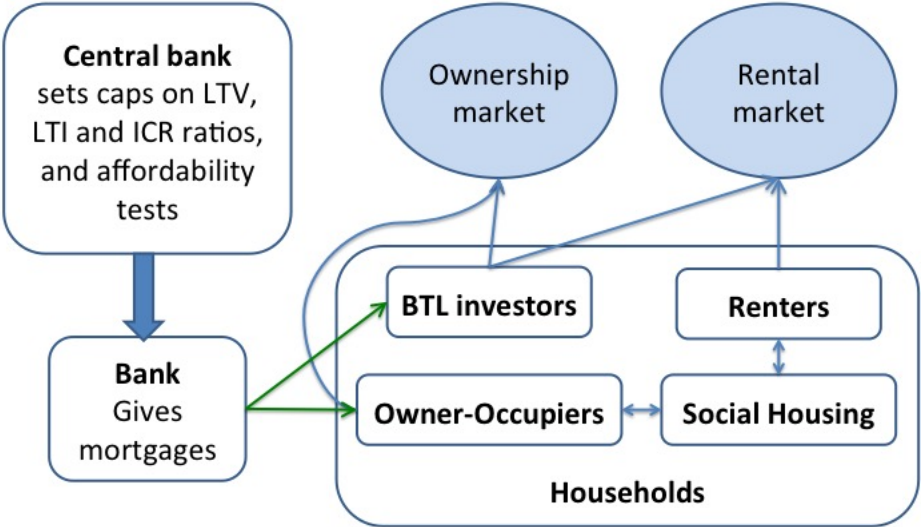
**Central bank** sets caps on LTV, LTI and ICR ratios, and affordability tests

Ownership market

Rental market

**BTL investors**

**Renters**

**Bank** Gives mortgages

**Owner-Occupiers**

**Social Housing**

**Households**